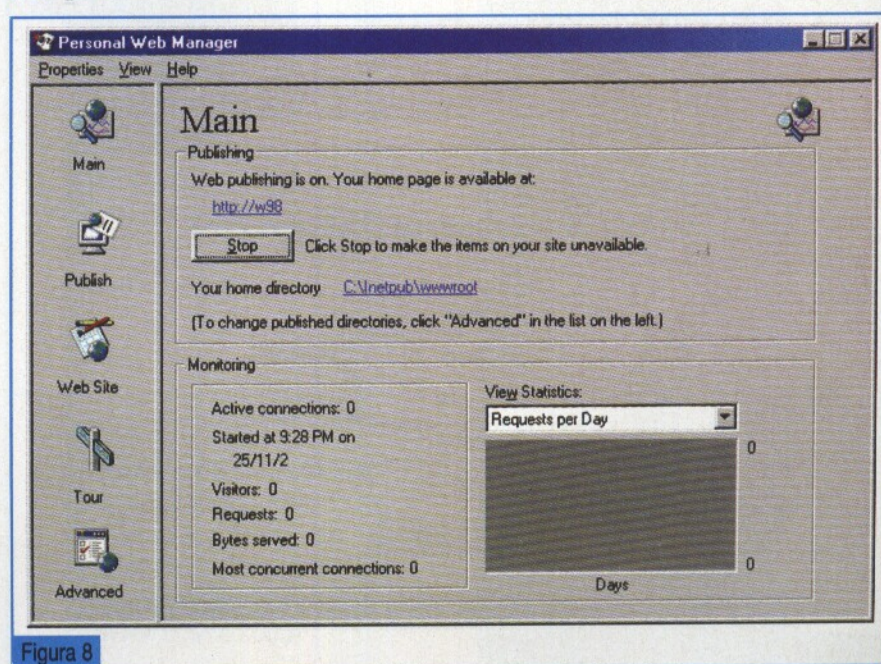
Personal Web Manager

Properties View Help

Main

Publish

Web Site

Tour

Advanced

Main

Publishing

Web publishing is on. Your home page is available at:

http://w98

Stop

Click Stop to make the items on your site unavailable.

Your home directory C:\Inetpub\wwwroot

(To change published directories, click "Advanced" in the list on the left.)

Monitoring

Active connections: 0

Started at 9:28 PM on 25/11/2

Visitors: 0

Requests: 0

Bytes served: 0

Most concurrent connections: 0

View Statistics:

Requests per Day

0

0

Days

Figura 8